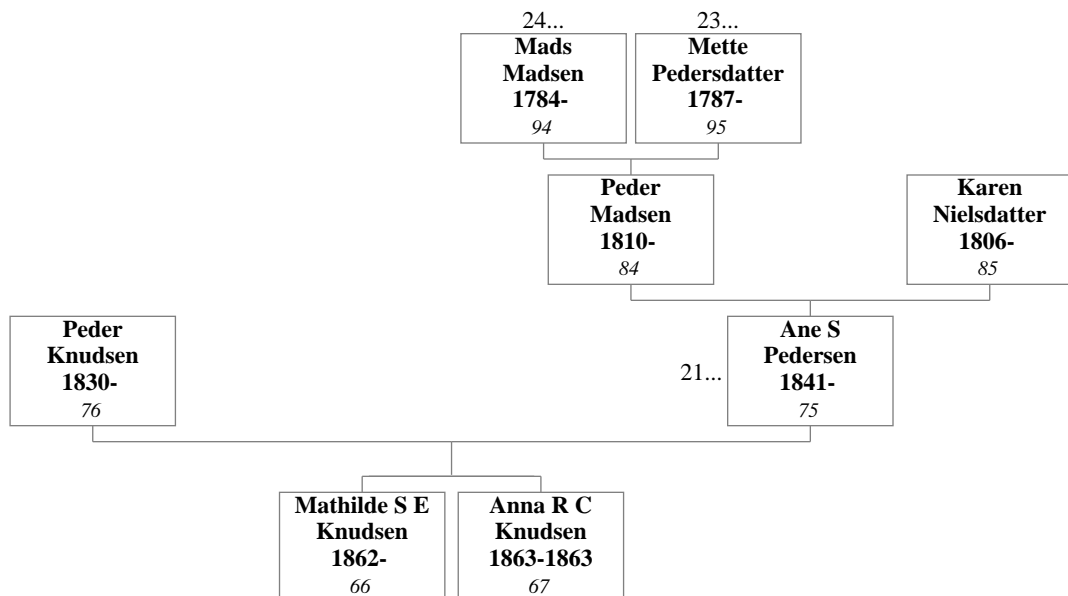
24...
Mads Madsen 1784-
94

23...
Mette Pedersdatter 1787-
95

Peder Madsen 1810-
84

Karen Nielsdatter 1806-
85

Peder Knudsen 1830-
76

21...
Ane S Pedersen 1841-
75

Mathilde S E Knudsen 1862-
66

Anna R C Knudsen 1863-1863
67